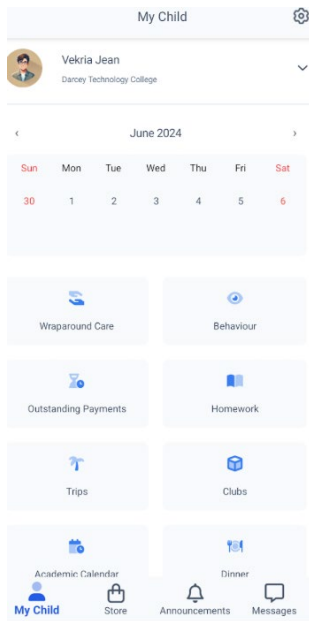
My Child

Vekria Jean
Darcey Technology College

‹ June 2024 ›

| Sun | Mon | Tue | Wed | Thu | Fri | Sat |
|---|---|---|---|---|---|---|
| 30 | 1 | 2 | 3 | 4 | 5 | 6 |

Wraparound Care
Behaviour
Outstanding Payments
Homework
Trips
Clubs
Academic Calendar
Dinner

My Child
Store
Announcements
Messages